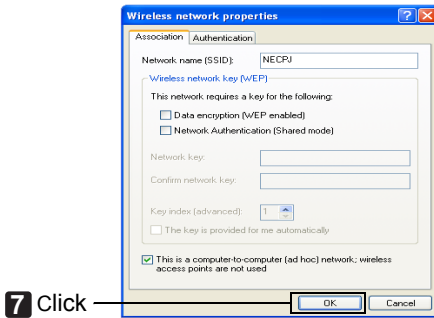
Wireless network properties

Association | Authentication

Network name (SSID): NECPJ

Wireless network key (WEP)

This network requires a key for the following:

Data encryption (WEP enabled)

Network Authentication (Shared mode)

Network key:

Confirm network key:

Key index (advanced): 1

The key is provided for me automatically

This is a computer-to-computer (ad hoc) network; wireless access points are not used

7 Click

OK

Cancel